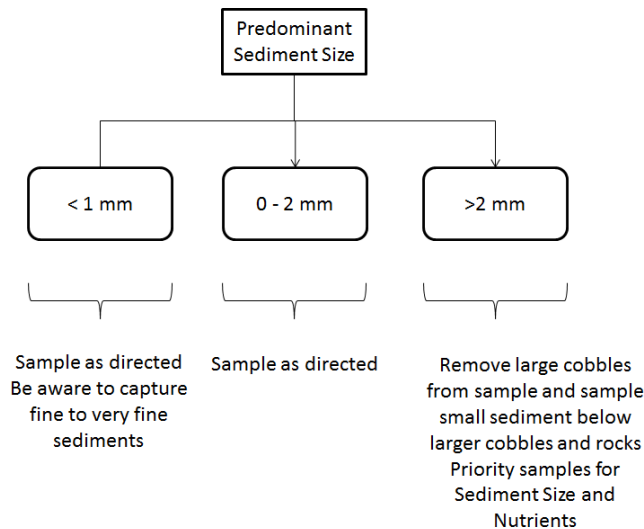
Predominant Sediment Size

< 1 mm

0 - 2 mm

>2 mm

Sample as directed
Be aware to capture fine to very fine sediments

Sample as directed

Remove large cobbles from sample and sample small sediment below larger cobbles and rocks
Priority samples for Sediment Size and Nutrients